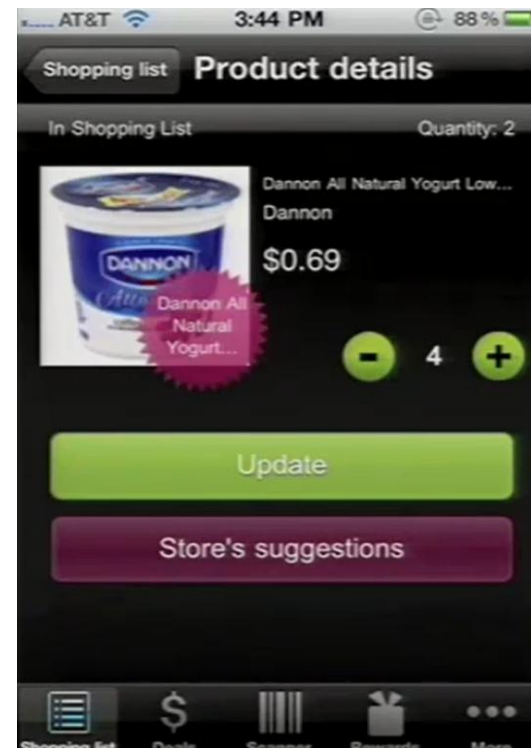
AT&T 3:44 PM 88%

Shopping list Product details

In Shopping List Quantity: 2

DANNON

Dannon All Natural Yogurt...

Dannon All Natural Yogurt Low...

Dannon

$0.69

- 4 +

Update

Store's suggestions

Shopping list Deals Scanner Rewards More